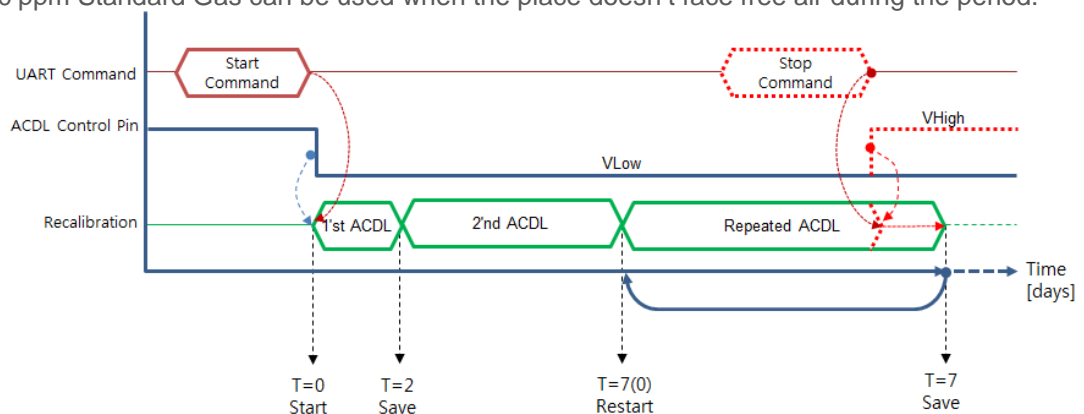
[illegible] ppm Standard Gas can be used when the place doesn't face free air during the period.

UART Command
Start Command
Stop Command
ACDL Control Pin
VHigh
VLow
Recalibration
1'st ACDL
2'nd ACDL
Repeated ACDL
Time [days]
T=0 Start
T=2 Save
T=7(0) Restart
T=7 Save